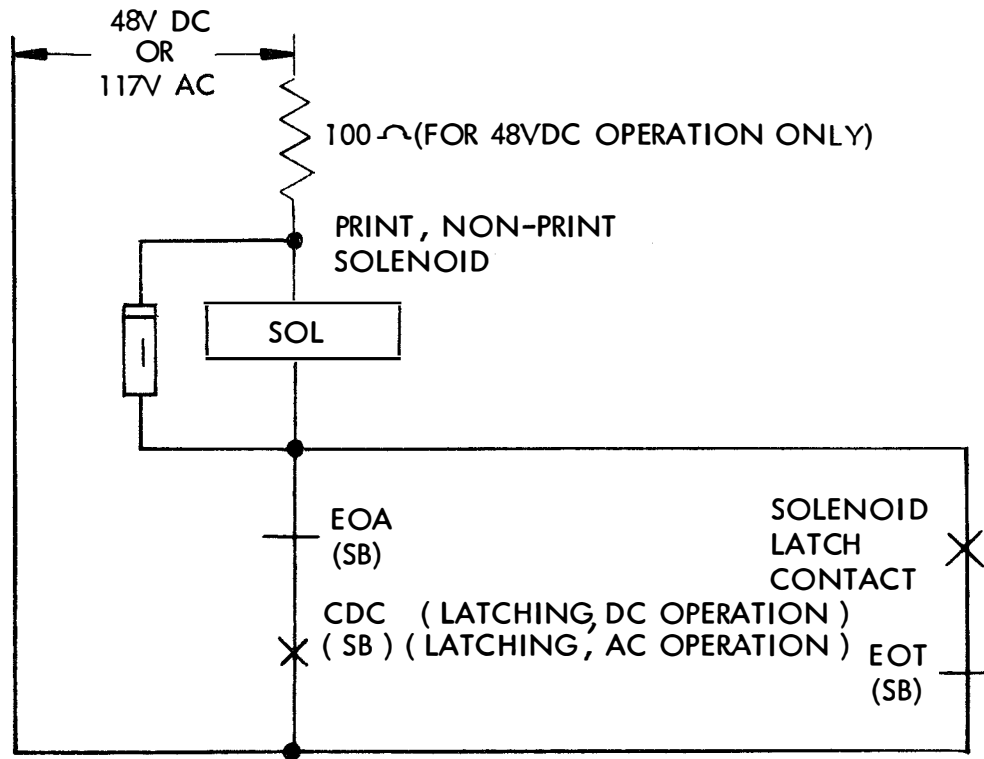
48V DC
OR
117V AC

100 $\Omega$ (FOR 48VDC OPERATION ONLY)

PRINT, NON-PRINT
SOLENOID

SOL

EOA
(SB)

SOLENOID
LATCH
CONTACT

CDC ( LATCHING, DC OPERATION )
( SB ) ( LATCHING, AC OPERATION )

EOT
(SB)